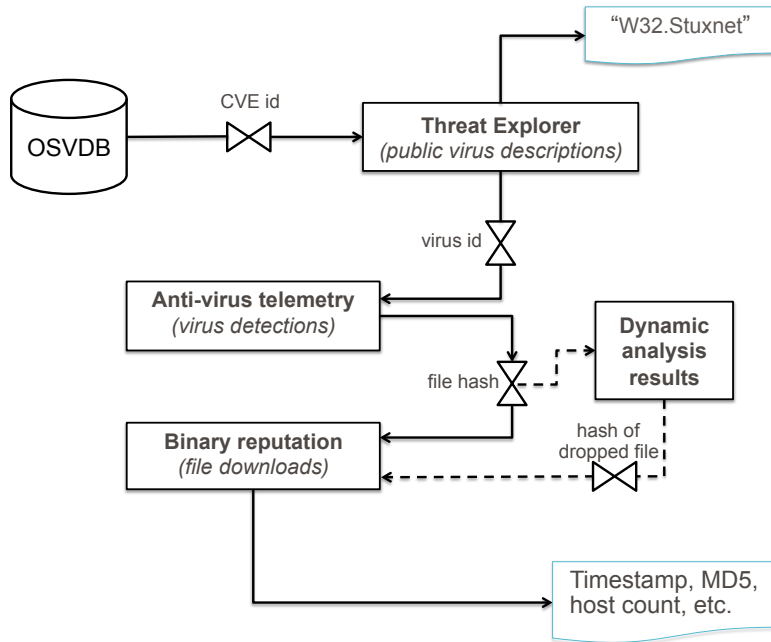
"W32.Stuxnet"

OSVDB

CVE id

**Threat Explorer**
*(public virus descriptions)*

virus id

**Anti-virus telemetry**
*(virus detections)*

**Dynamic analysis results**

file hash

**Binary reputation**
*(file downloads)*

hash of dropped file

Timestamp, MD5, host count, etc.